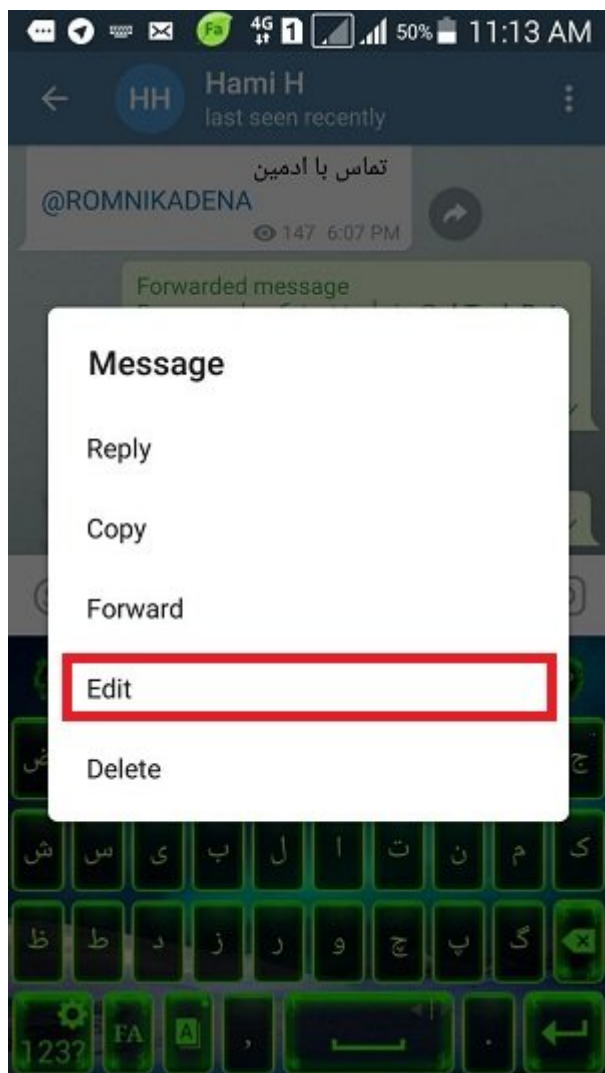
4G 1 50% 11:13 AM

HH Hami H
last seen recently

تماس با ادمین
@ROMNIKADENA
147 6:07 PM

Forwarded message

Message

Reply

Copy

Forward

Edit

Delete

ض ج
ش س ی ب ل ا ت ن م ک
ظ ط د ز ر و چ پ گ
123? FA A ,  .